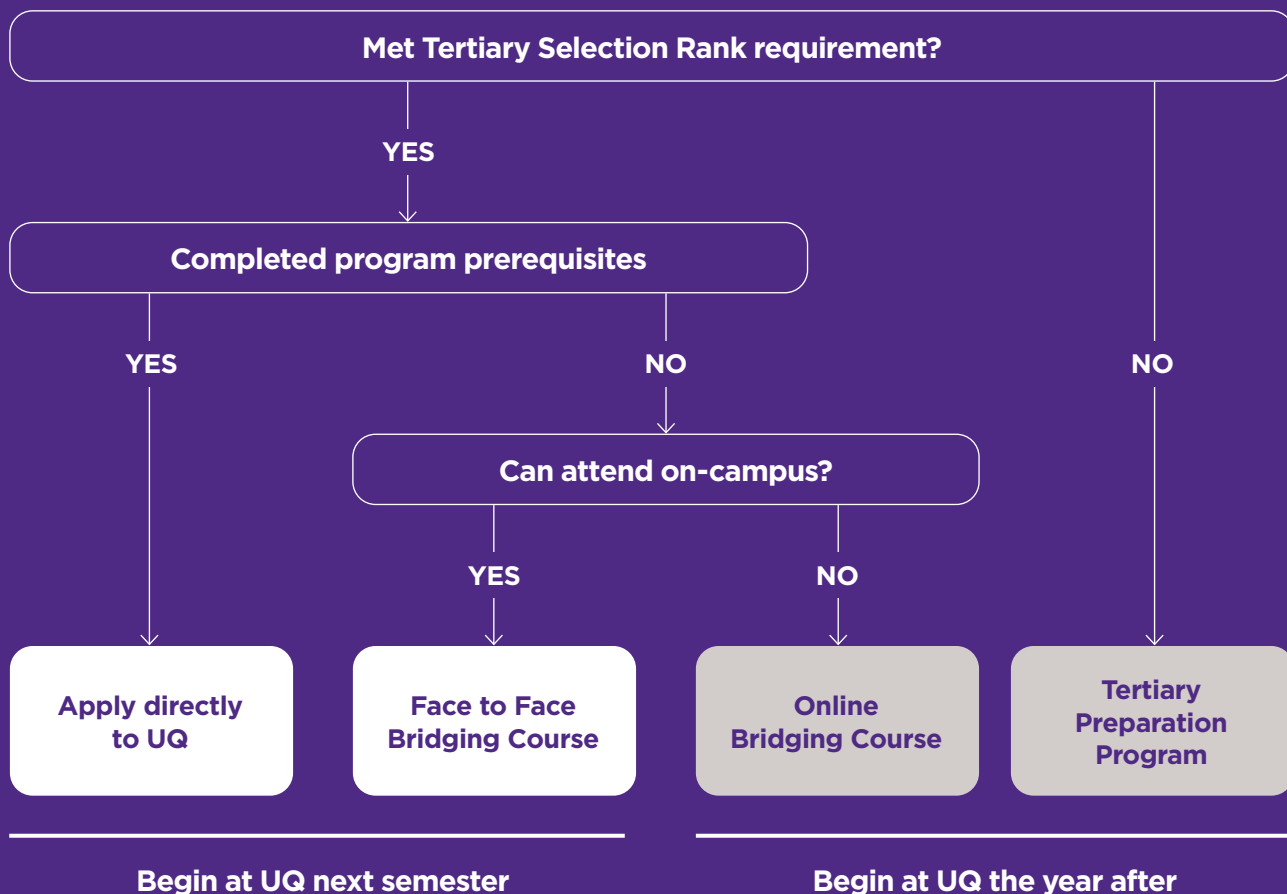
Met Tertiary Selection Rank requirement?

YES

Completed program prerequisites

YES

NO

NO

Can attend on-campus?

YES

NO

Apply directly to UQ

Face to Face Bridging Course

Online Bridging Course

Tertiary Preparation Program

Begin at UQ next semester

Begin at UQ the year after